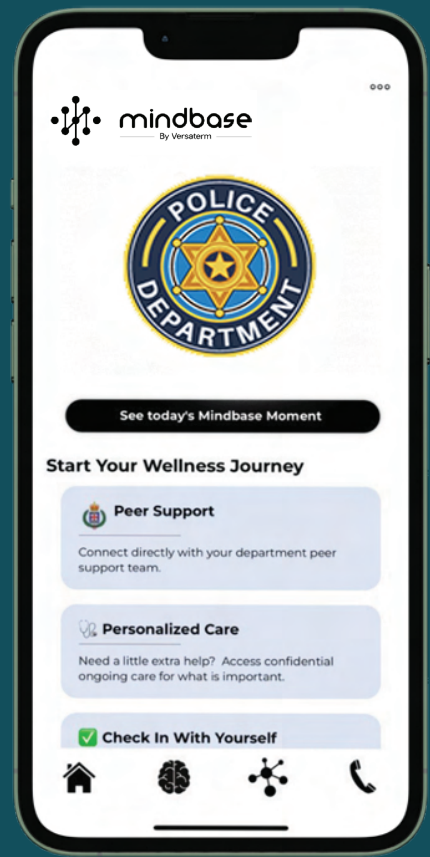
mindbase
By Versaterm

POLICE
DEPARTMENT

See today's Mindbase Moment

Start Your Wellness Journey

Peer Support

Connect directly with your department peer support team.

Personalized Care

Need a little extra help? Access confidential ongoing care for what is important.

✅ Check In With Yourself